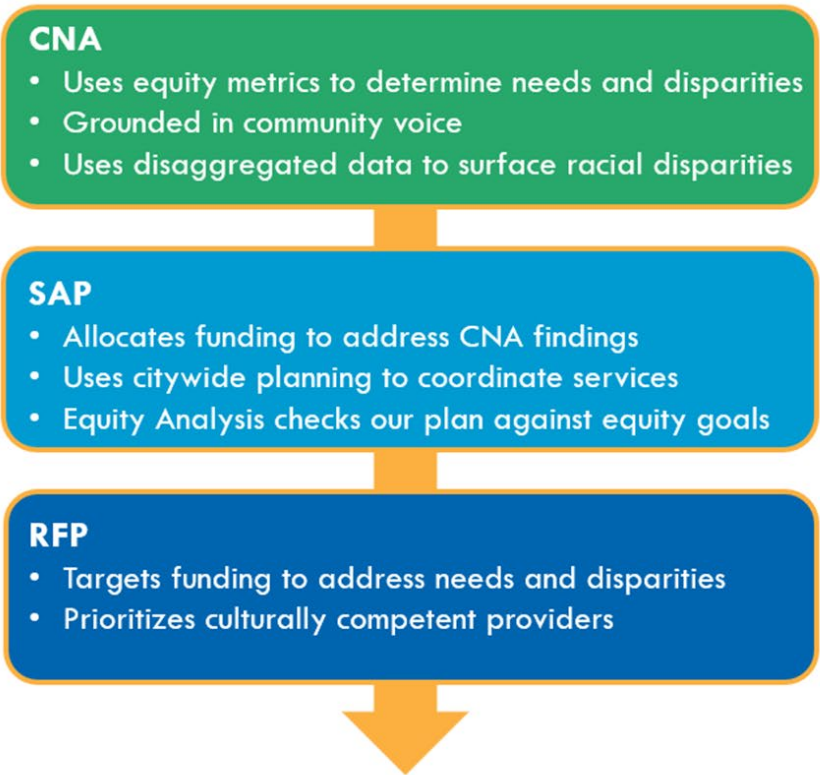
CNA
- Uses equity metrics to determine needs and disparities
- Grounded in community voice
- Uses disaggregated data to surface racial disparities

SAP
- Allocates funding to address CNA findings
- Uses citywide planning to coordinate services
- Equity Analysis checks our plan against equity goals

RFP
- Targets funding to address needs and disparities
- Prioritizes culturally competent providers